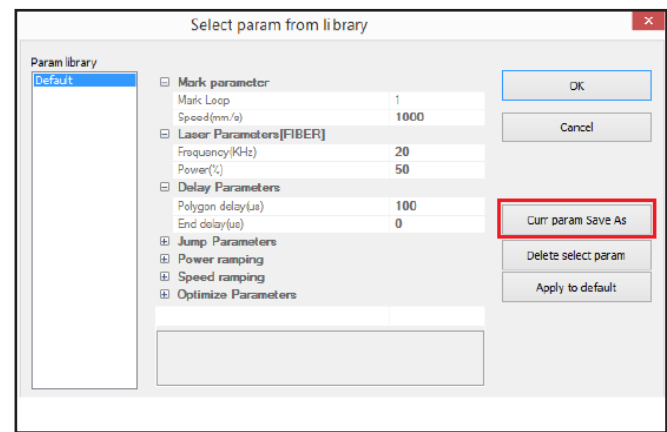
Select param from library

Param library

Default

⊟ Mark parameter

| | |
|---|---|
| Mark Loop | 1 |
| Speed(mm/s) | 1000 |

⊟ Laser Parameters[FIBER]

| | |
|---|---|
| Frequency(KHz) | 20 |
| Power(%) | 50 |

⊟ Delay Parameters

| | |
|---|---|
| Polygon delay(us) | 100 |
| End delay(us) | 0 |

⊞ Jump Parameters
⊞ Power ramping
⊞ Speed ramping
⊞ Optimize Parameters

OK

Cancel

Curr param Save As

Delete select param

Apply to default